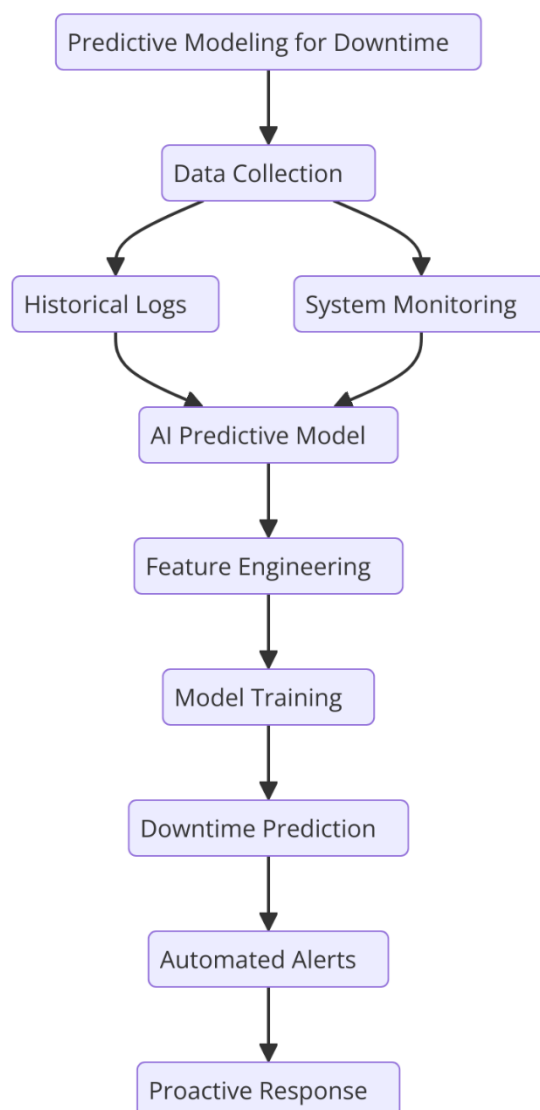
Predictive Modeling for Downtime

Data Collection

Historical Logs

System Monitoring

AI Predictive Model

Feature Engineering

Model Training

Downtime Prediction

Automated Alerts

Proactive Response